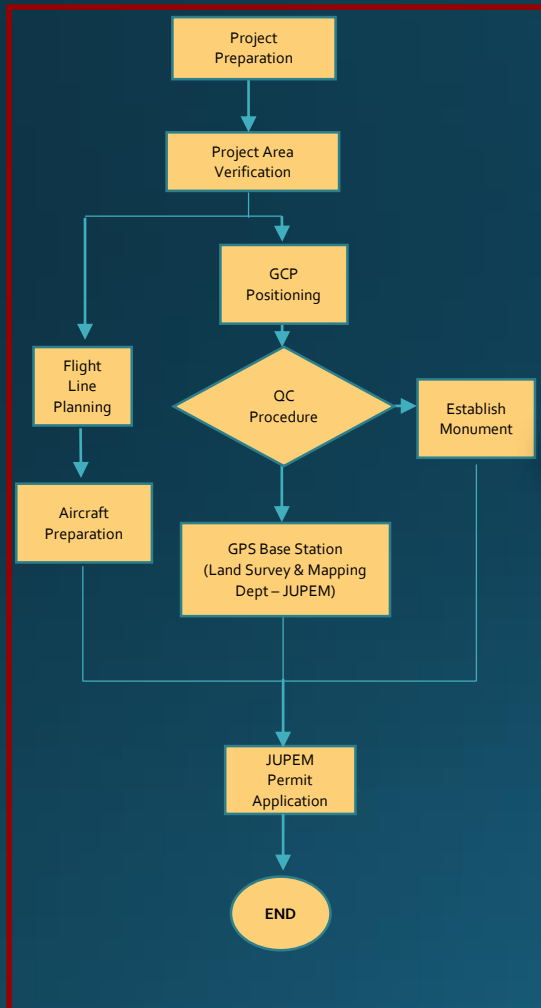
Project Preparation

Project Area Verification

GCP Positioning

Flight Line Planning

QC Procedure

Establish Monument

Aircraft Preparation

GPS Base Station (Land Survey & Mapping Dept – JUPEM)

JUPEM Permit Application

END